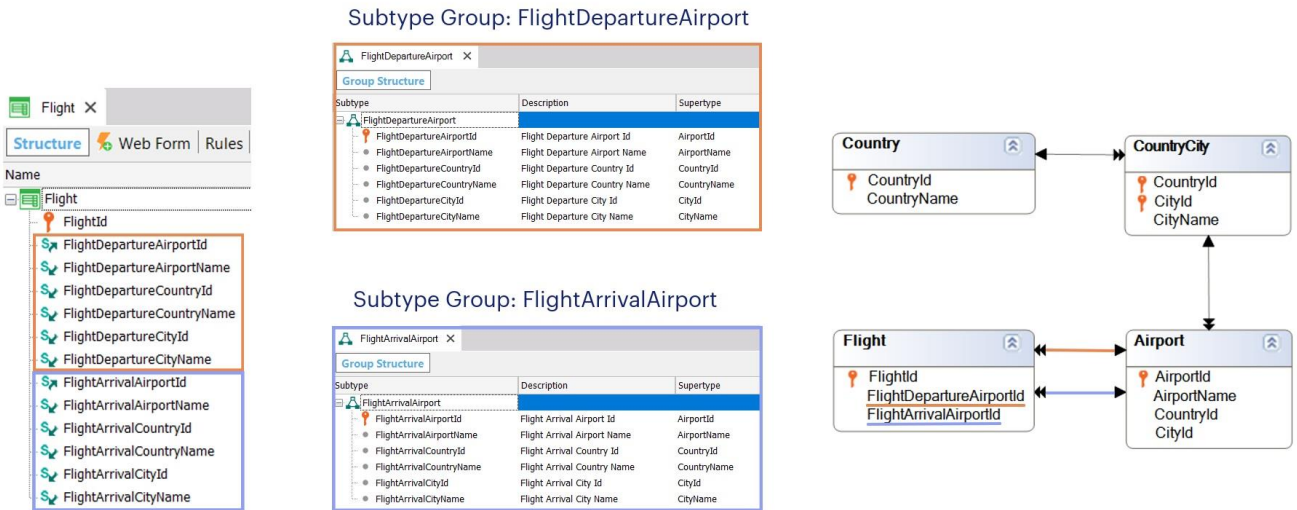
Flight ×

Structure | Web Form | Rules

Name

Flight
FlightId
FlightDepartureAirportId
FlightDepartureAirportName
FlightDepartureCountryId
FlightDepartureCountryName
FlightDepartureCityId
FlightDepartureCityName
FlightArrivalAirportId
FlightArrivalAirportName
FlightArrivalCountryId
FlightArrivalCountryName
FlightArrivalCityId
FlightArrivalCityName

Subtype Group: FlightDepartureAirport

FlightDepartureAirport ×

Group Structure

| Subtype | Description | Supertype |
|---|---|---|
| FlightDepartureAirport | | |
| FlightDepartureAirportId | Flight Departure Airport Id | AirportId |
| FlightDepartureAirportName | Flight Departure Airport Name | AirportName |
| FlightDepartureCountryId | Flight Departure Country Id | CountryId |
| FlightDepartureCountryName | Flight Departure Country Name | CountryName |
| FlightDepartureCityId | Flight Departure City Id | CityId |
| FlightDepartureCityName | Flight Departure City Name | CityName |

Subtype Group: FlightArrivalAirport

FlightArrivalAirport ×

Group Structure

| Subtype | Description | Supertype |
|---|---|---|
| FlightArrivalAirport | | |
| FlightArrivalAirportId | Flight Arrival Airport Id | AirportId |
| FlightArrivalAirportName | Flight Arrival Airport Name | AirportName |
| FlightArrivalCountryId | Flight Arrival Country Id | CountryId |
| FlightArrivalCountryName | Flight Arrival Country Name | CountryName |
| FlightArrivalCityId | Flight Arrival City Id | CityId |
| FlightArrivalCityName | Flight Arrival City Name | CityName |

Country
CountryId
CountryName

CountryCity
CountryId
CityId
CityName

Flight
FlightId
FlightDepartureAirportId
FlightArrivalAirportId

Airport
AirportId
AirportName
CountryId
CityId